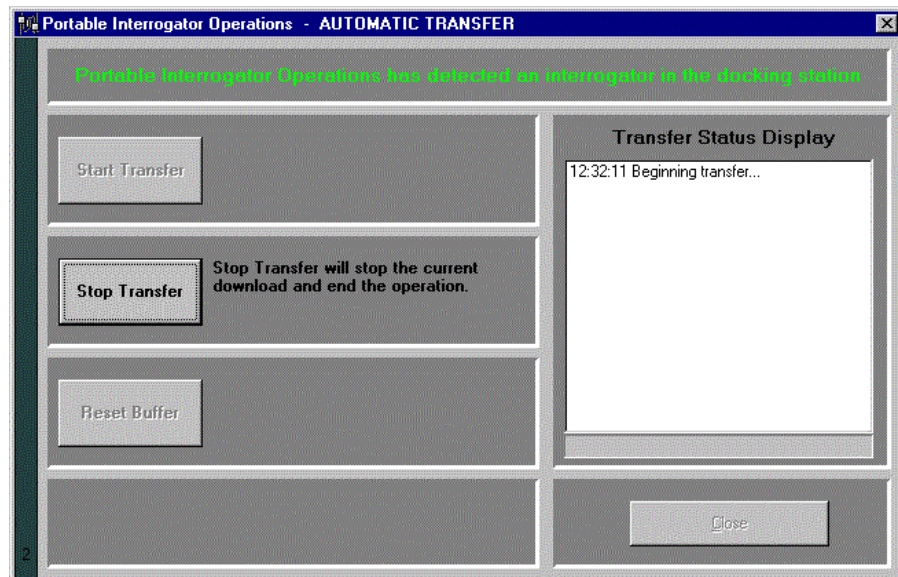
Portable Interrogator Operations - AUTOMATIC TRANSFER

Portable Interrogator Operations has detected an interrogator in the docking station

Start Transfer

Stop Transfer

Stop Transfer will stop the current download and end the operation.

Reset Buffer

Transfer Status Display

12:32:11 Beginning transfer...

Close

2